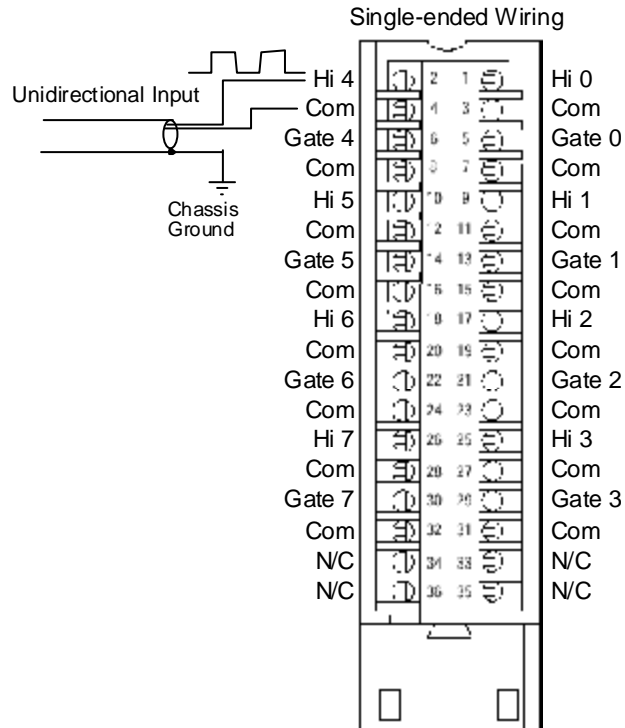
Single-ended Wiring

Unidirectional Input

Chassis Ground

Hi 4
Com
Gate 4
Com
Hi 5
Com
Gate 5
Com
Hi 6
Com
Gate 6
Com
Hi 7
Com
Gate 7
Com
N/C
N/C

2 1
4 3
6 5
8 7
10 9
12 11
14 13
16 15
18 17
20 19
22 21
24 23
26 25
28 27
30 29
32 31
34 33
36 35

Hi 0
Com
Gate 0
Com
Hi 1
Com
Gate 1
Com
Hi 2
Com
Gate 2
Com
Hi 3
Com
Gate 3
Com
N/C
N/C